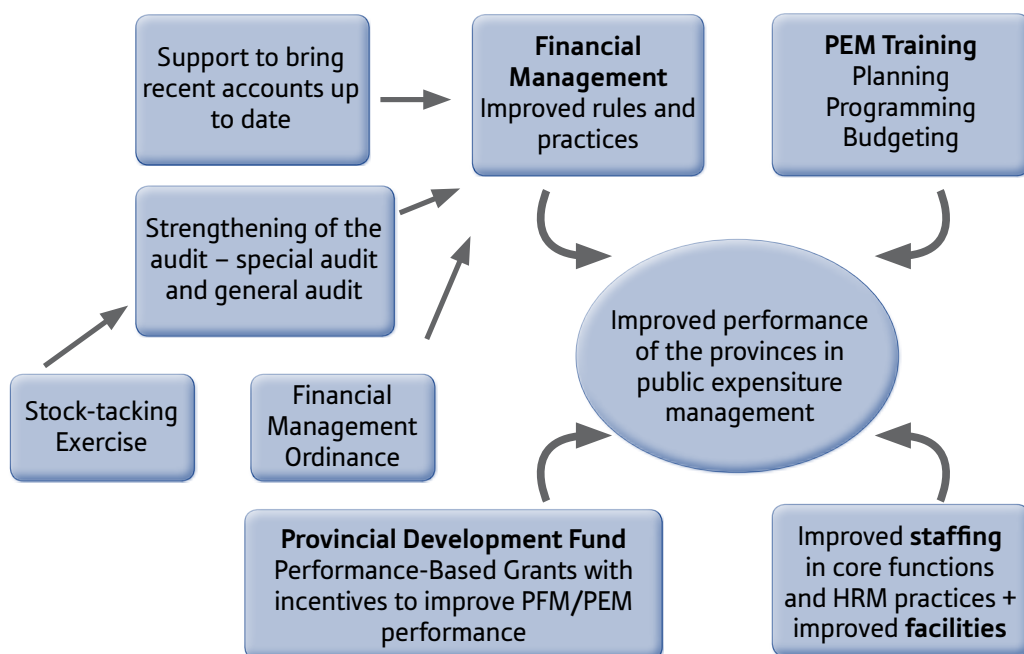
Support to bring recent accounts up to date

**Financial Management**
Improved rules and practices

**PEM Training**
Planning
Programming
Budgeting

Strengthening of the audit – special audit and general audit

Improved performance of the provinces in public expensiture management

Stock-tacking Exercise

Financial Management Ordinance

**Provincial Development Fund**
Performance-Based Grants with incentives to improve PFM/PEM performance

Improved **staffing** in core functions and HRM practices + improved **facilities**